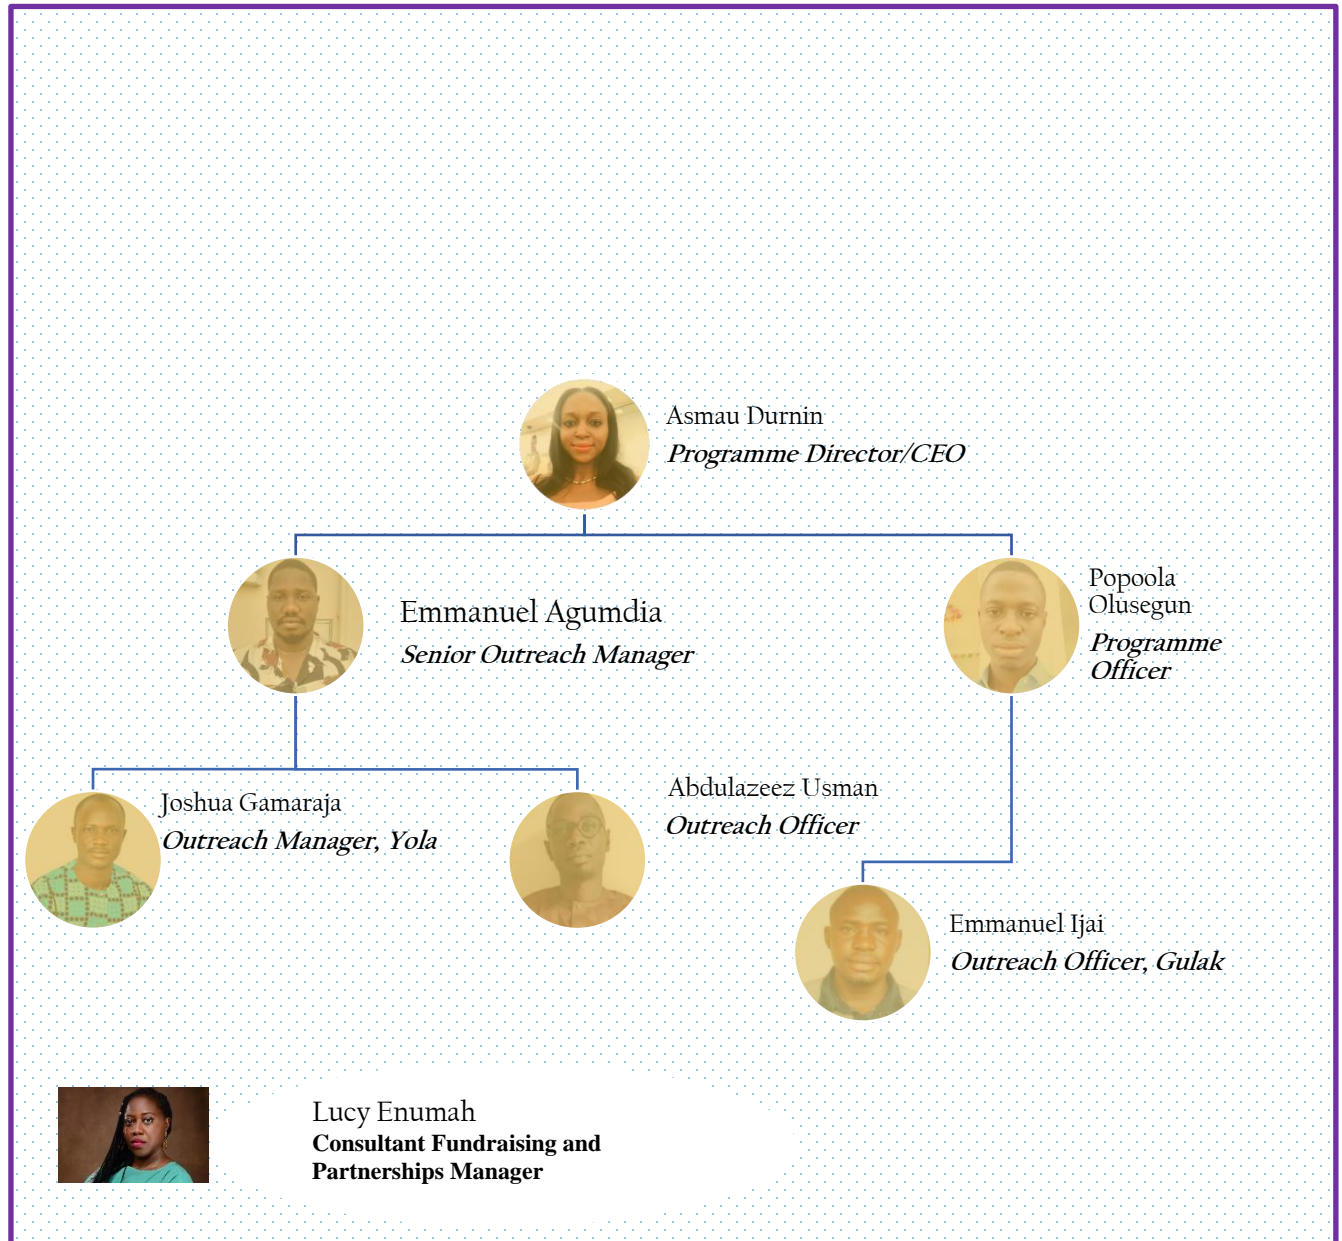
Asmau Durnin
Programme Director/CEO

Emmanuel Agumdia
Senior Outreach Manager

Popoola Olusegun
Programme Officer

Joshua Gamaraja
Outreach Manager, Yola

Abdulazeez Usman
Outreach Officer

Emmanuel Ijai
Outreach Officer, Gulak

Lucy Enumah
Consultant Fundraising and Partnerships Manager